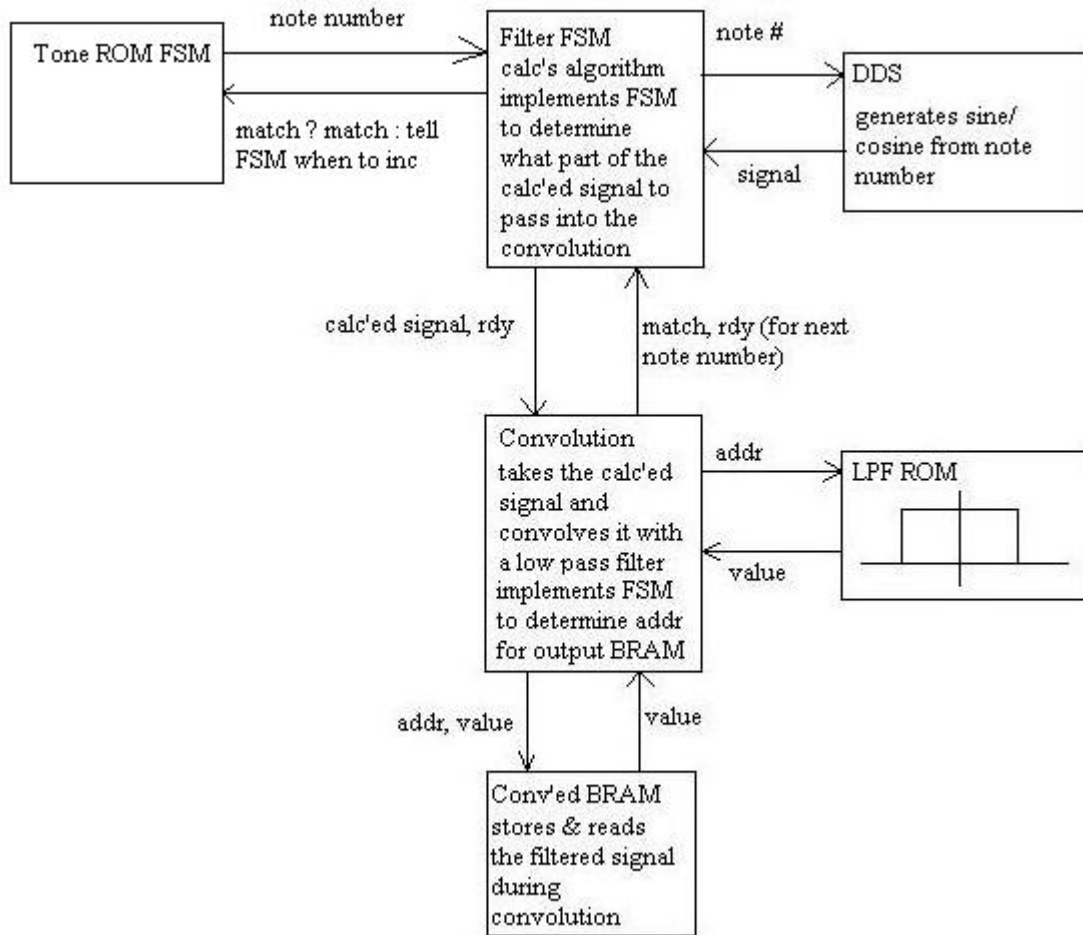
Tone ROM FSM

note number

match ? match : tell FSM when to inc

Filter FSM calc's algorithm implements FSM to determine what part of the calc'ed signal to pass into the convolution

note #

signal

DDS generates sine/ cosine from note number

calc'ed signal, rdy

match, rdy (for next note number)

Convolution takes the calc'ed signal and convolves it with a low pass filter implements FSM to determine addr for output BRAM

addr

value

LPF ROM

addr, value

value

Conv'ed BRAM stores & reads the filtered signal during convolution